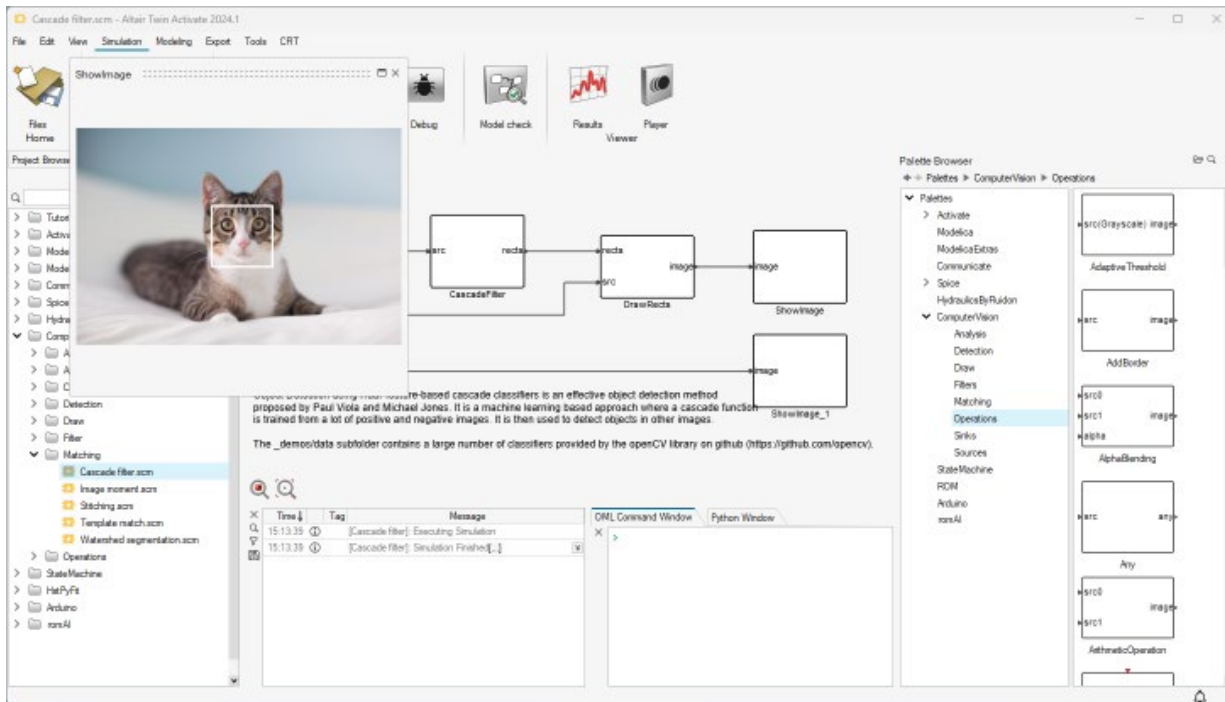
Cascade filter.scm - Altair Twin Activate 2024.1

File Edit View Simulation Modeling Export Tools CRT

ShowImage

Files Home

Debug

Model check

Results Player Viewer

Project Browser

Tutor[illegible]
Activ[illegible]
Mode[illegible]
Mode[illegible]
Comm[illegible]
Spice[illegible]
Hydra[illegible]
Comp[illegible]
A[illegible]
A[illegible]
C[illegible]
Detection
Draw
Filter
Matching
Cascade filter.scm
Image moment.scm
Stitching.scm
Template match.scm
Watershed segmentation.scm
Operations
StateMachine
HatPyFit
Arduino
romAI

src rects
CascadeFilter

rects
src image
DrawRects

image
ShowImage

image
ShowImage_1

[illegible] cascade classifiers is an effective object detection method proposed by Paul Viola and Michael Jones. It is a machine learning based approach where a cascade function is trained from a lot of positive and negative images. It is then used to detect objects in other images.

The _demos/data subfolder contains a large number of classifiers provided by the openCV library on github (https://github.com/opencv).

| Time | Tag | Message |
|---|---|---|
| 15:13:39 | | [Cascade filter]: Executing Simulation |
| 15:13:39 | | [Cascade filter]: Simulation Finished[...] |

OML Command Window Python Window

Palette Browser
Palettes ▶ ComputerVision ▶ Operations

Palettes
Activate
Modelica
ModelicaExtras
Communicate
Spice
HydraulicsByFluidon
ComputerVision
Analysis
Detection
Draw
Filters
Matching
Operations
Sinks
Sources
StateMachine
ROM
Arduino
romAI

src(Grayscale) image
Adaptive Threshold

src image
AddBorder

src0
src1 image
alpha
AlphaBlending

src any
Any

src0
image
src1
ArithmeticOperation